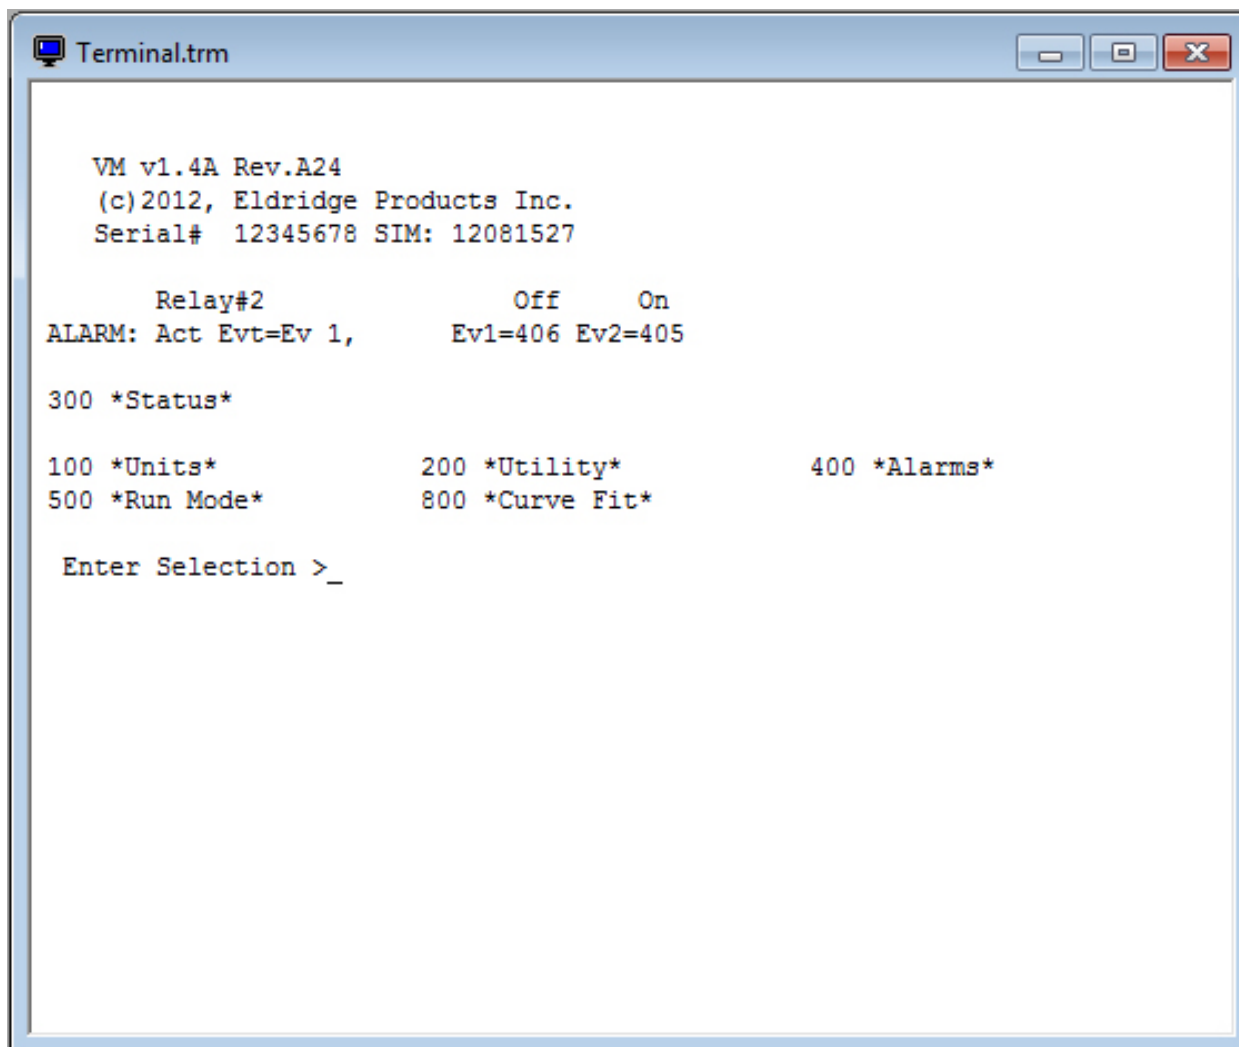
Terminal.trm

VM v1.4A Rev.A24
(c)2012, Eldridge Products Inc.
Serial# 12345678 SIM: 12081527

Relay#2 Off On
ALARM: Act Evt=Ev 1, Ev1=406 Ev2=405

300 *Status*

100 *Units* 200 *Utility* 400 *Alarms*
500 *Run Mode* 800 *Curve Fit*

Enter Selection >_